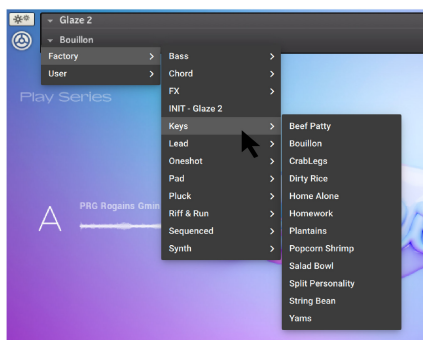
Glaze 2
Bouillon

Factory
User

Bass
Chord
FX
INIT - Glaze 2
Keys
Lead
Oneshot
Pad
Pluck
Riff & Run
Sequenced
Synth

Beef Patty
Bouillon
CrabLegs
Dirty Rice
Home Alone
Homework
Plantains
Popcorn Shrimp
Salad Bowl
Split Personality
String Bean
Yams

Play Series

A
PRG Rogains Gmin